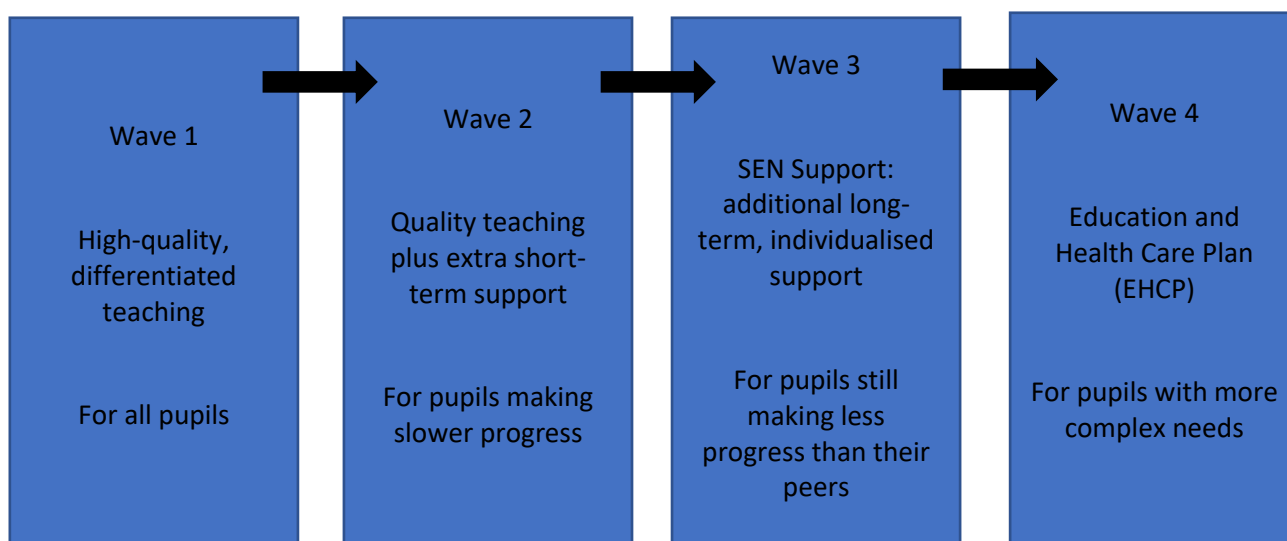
Wave 1

High-quality, differentiated teaching

For all pupils

Wave 2

Quality teaching plus extra short-term support

For pupils making slower progress

Wave 3

SEN Support: additional long-term, individualised support

For pupils still making less progress than their peers

Wave 4

Education and Health Care Plan (EHCP)

For pupils with more complex needs